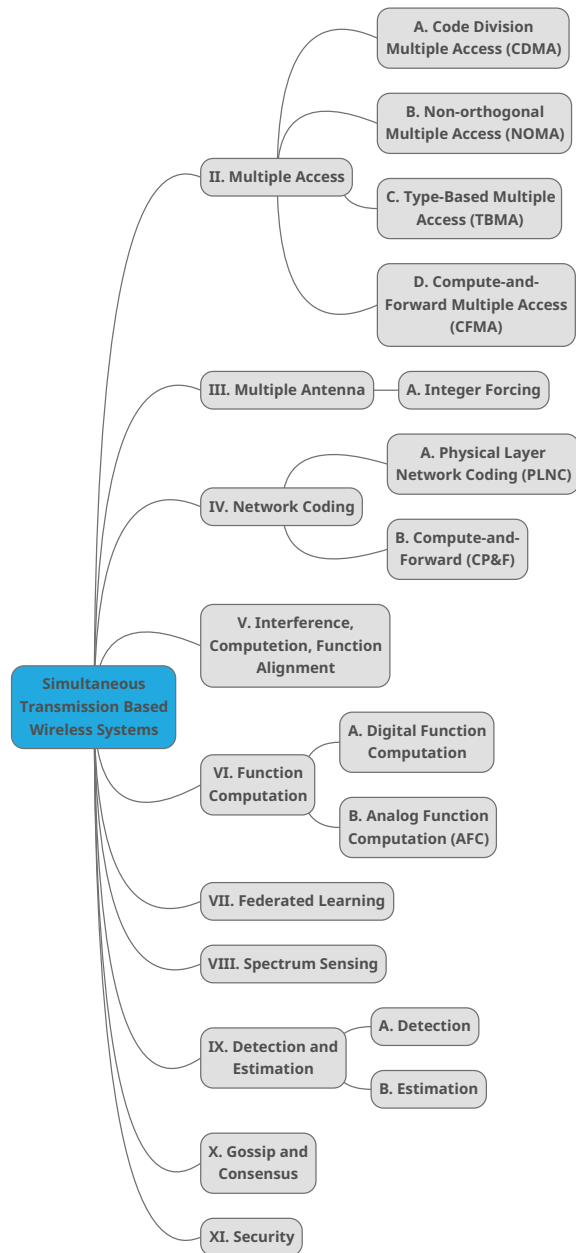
Simultaneous Transmission Based Wireless Systems

II. Multiple Access

A. Code Division Multiple Access (CDMA)

B. Non-orthogonal Multiple Access (NOMA)

C. Type-Based Multiple Access (TBMA)

D. Compute-and-Forward Multiple Access (CFMA)

III. Multiple Antenna

A. Integer Forcing

IV. Network Coding

A. Physical Layer Network Coding (PLNC)

B. Compute-and-Forward (CP&F)

V. Interference, Computetion, Function Alignment

VI. Function Computation

A. Digital Function Computation

B. Analog Function Computation (AFC)

VII. Federated Learning

VIII. Spectrum Sensing

IX. Detection and Estimation

A. Detection

B. Estimation

X. Gossip and Consensus

XI. Security